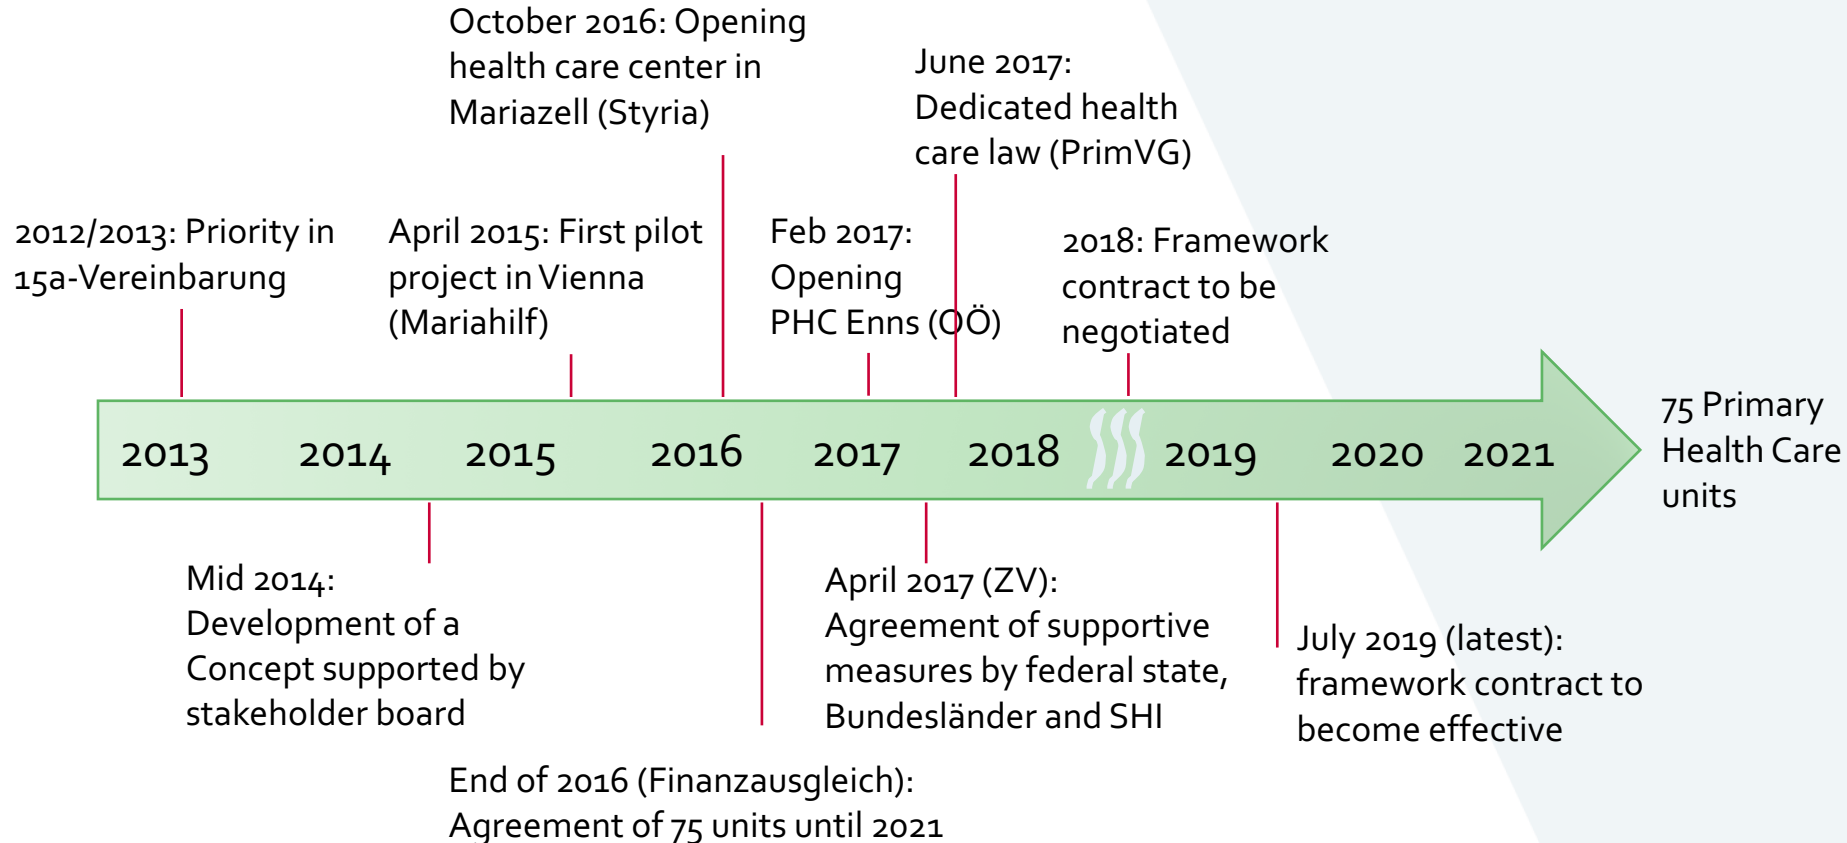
October 2016: Opening health care center in Mariazell (Styria)

June 2017: Dedicated health care law (PrimVG)

2012/2013: Priority in 15a-Vereinbarung

April 2015: First pilot project in Vienna (Mariahilf)

Feb 2017: Opening PHC Enns (OÖ)

2018: Framework contract to be negotiated

2013 2014 2015 2016 2017 2018 2019 2020 2021

75 Primary Health Care units

Mid 2014: Development of a Concept supported by stakeholder board

April 2017 (ZV): Agreement of supportive measures by federal state, Bundesländer and SHI

July 2019 (latest): framework contract to become effective

End of 2016 (Finanzausgleich): Agreement of 75 units until 2021